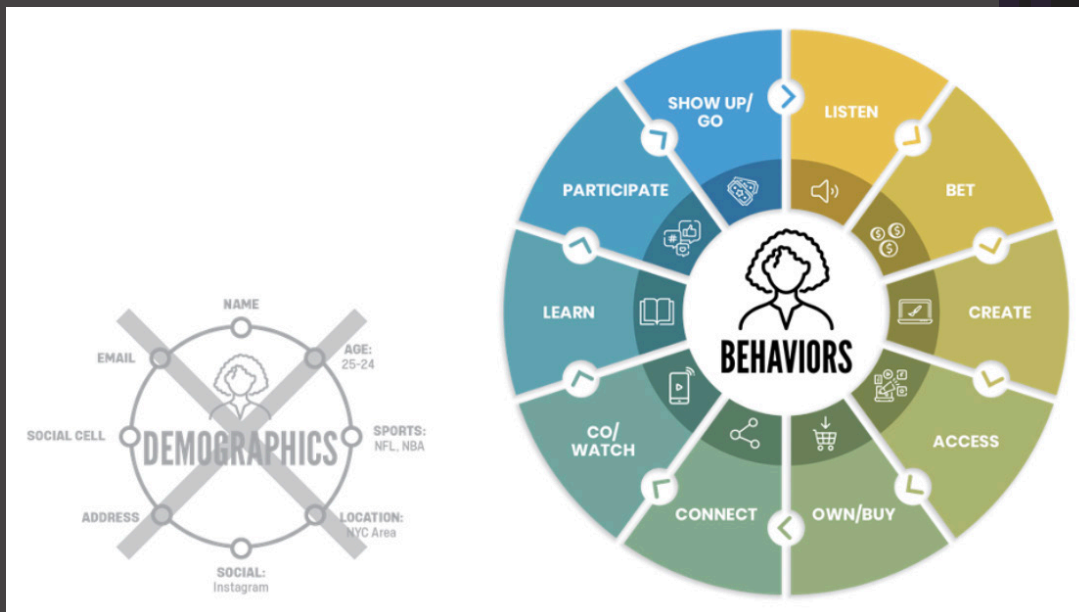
NAME

EMAIL

AGE:
25-24

SOCIAL CELL

DEMOGRAPHICS

SPORTS:
NFL, NBA

ADDRESS

LOCATION:
NYC Area

SOCIAL:
Instagram

SHOW UP/ GO

LISTEN

PARTICIPATE

BET

LEARN

BEHAVIORS

CREATE

CO/ WATCH

ACCESS

CONNECT

OWN/BUY